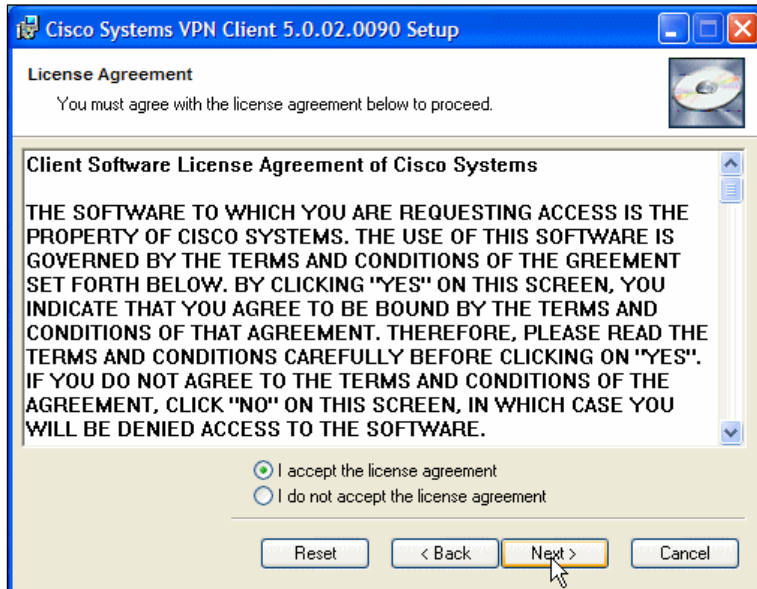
Cisco Systems VPN Client 5.0.02.0090 Setup

License Agreement
You must agree with the license agreement below to proceed.

Client Software License Agreement of Cisco Systems

THE SOFTWARE TO WHICH YOU ARE REQUESTING ACCESS IS THE PROPERTY OF CISCO SYSTEMS. THE USE OF THIS SOFTWARE IS GOVERNED BY THE TERMS AND CONDITIONS OF THE GREEMENT SET FORTH BELOW. BY CLICKING "YES" ON THIS SCREEN, YOU INDICATE THAT YOU AGREE TO BE BOUND BY THE TERMS AND CONDITIONS OF THAT AGREEMENT. THEREFORE, PLEASE READ THE TERMS AND CONDITIONS CAREFULLY BEFORE CLICKING ON "YES". IF YOU DO NOT AGREE TO THE TERMS AND CONDITIONS OF THE AGREEMENT, CLICK "NO" ON THIS SCREEN, IN WHICH CASE YOU WILL BE DENIED ACCESS TO THE SOFTWARE.

I accept the license agreement
I do not accept the license agreement

Reset
< Back
Next >
Cancel